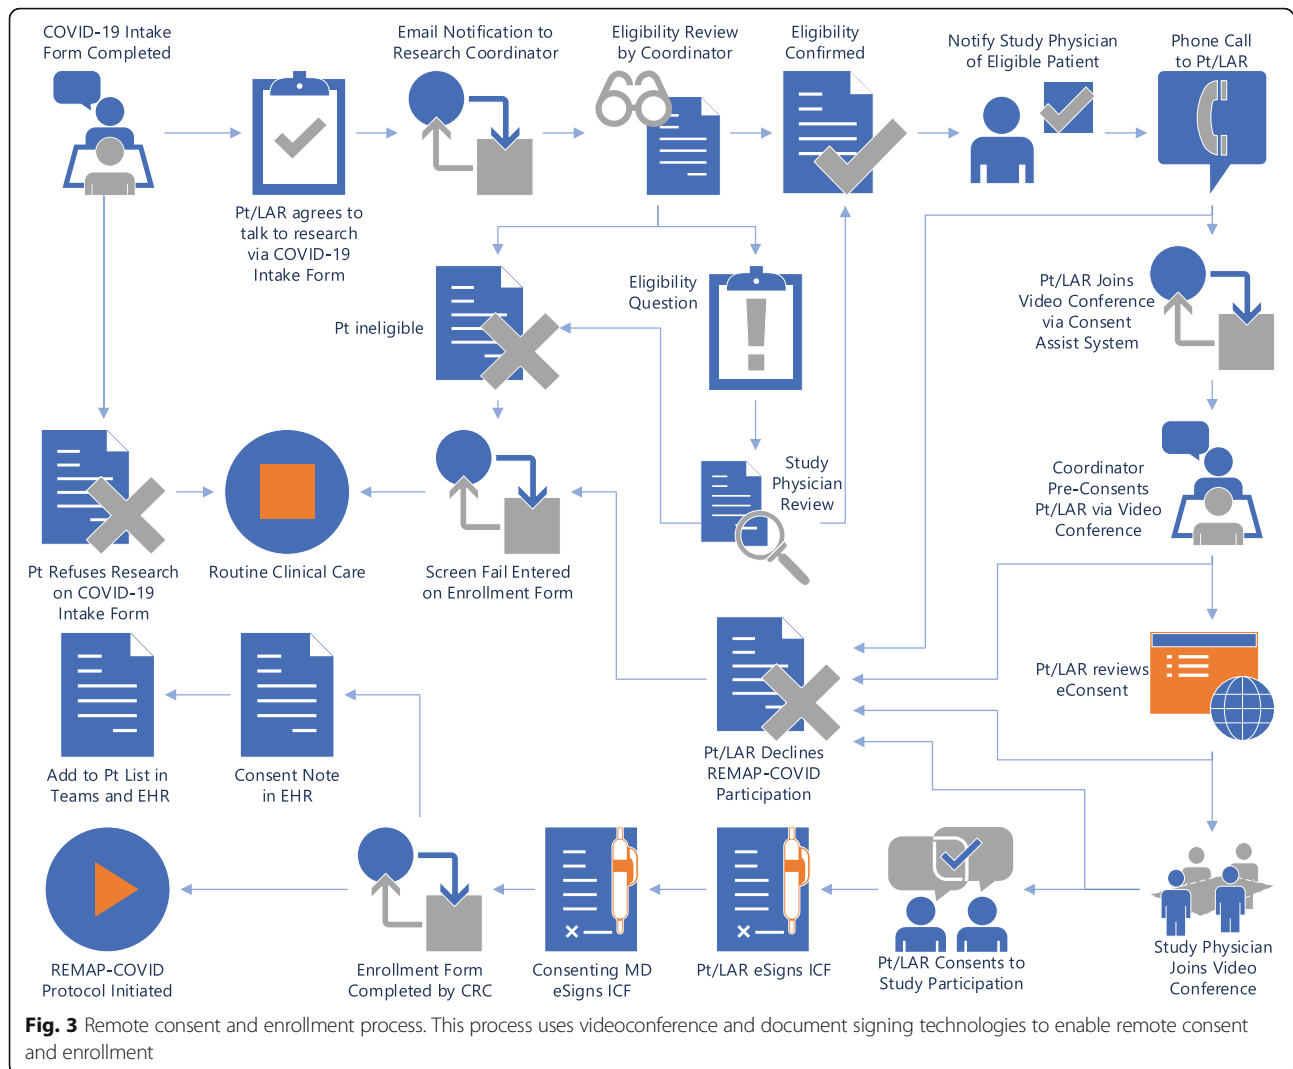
COVID-19 Intake Form Completed

Email Notification to Research Coordinator

Eligibility Review by Coordinator

Eligibility Confirmed

Notify Study Physician of Eligible Patient

Phone Call to Pt/LAR

Pt/LAR agrees to talk to research via COVID-19 Intake Form

Eligibility Question

Pt ineligible

Pt/LAR Joins Video Conference via Consent Assist System

Study Physician Review

Coordinator Pre-Consents Pt/LAR via Video Conference

Pt Refuses Research on COVID-19 Intake Form

Routine Clinical Care

Screen Fail Entered on Enrollment Form

Pt/LAR reviews eConsent

Add to Pt List in Teams and EHR

Consent Note in EHR

Pt/LAR Declines REMAP-COVID Participation

REMAP-COVID Protocol Initiated

Enrollment Form Completed by CRC

Consenting MD eSigns ICF

Pt/LAR eSigns ICF

Pt/LAR Consents to Study Participation

Study Physician Joins Video Conference

**Fig. 3** Remote consent and enrollment process. This process uses videoconference and document signing technologies to enable remote consent and enrollment